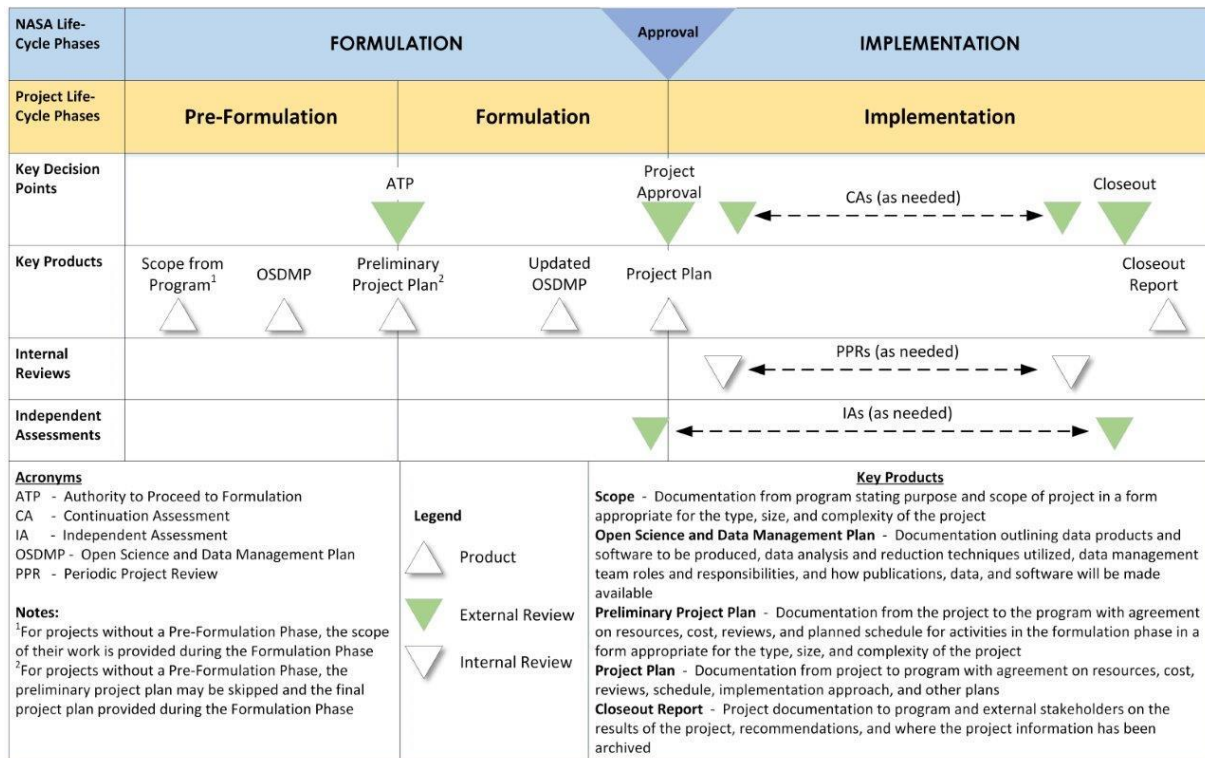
| NASA Life-Cycle Phases | FORMULATION | | Approval | IMPLEMENTATION |
|---|---|---|---|---|
| Project Life-Cycle Phases | Pre-Formulation | Formulation | | Implementation |
| Key Decision Points | ATP | | Project Approval | CAs (as needed) Closeout |
| Key Products | Scope from Program$^1$ OSDMP Preliminary Project Plan$^2$ | Updated OSDMP | Project Plan | Closeout Report |
| Internal Reviews | | | | PPRs (as needed) |
| Independent Assessments | | | | IAs (as needed) |

**Acronyms**
ATP - Authority to Proceed to Formulation
CA - Continuation Assessment
IA - Independent Assessment
OSDMP - Open Science and Data Management Plan
PPR - Periodic Project Review

**Notes:**
$^1$For projects without a Pre-Formulation Phase, the scope of their work is provided during the Formulation Phase
$^2$For projects without a Pre-Formulation Phase, the preliminary project plan may be skipped and the final project plan provided during the Formulation Phase

**Legend**
Product
External Review
Internal Review

**Key Products**
**Scope** - Documentation from program stating purpose and scope of project in a form appropriate for the type, size, and complexity of the project
**Open Science and Data Management Plan** - Documentation outlining data products and software to be produced, data analysis and reduction techniques utilized, data management team roles and responsibilities, and how publications, data, and software will be made available
**Preliminary Project Plan** - Documentation from the project to the program with agreement on resources, cost, reviews, and planned schedule for activities in the formulation phase in a form appropriate for the type, size, and complexity of the project
**Project Plan** - Documentation from project to program with agreement on resources, cost, reviews, schedule, implementation approach, and other plans
**Closeout Report** - Project documentation to program and external stakeholders on the results of the project, recommendations, and where the project information has been archived